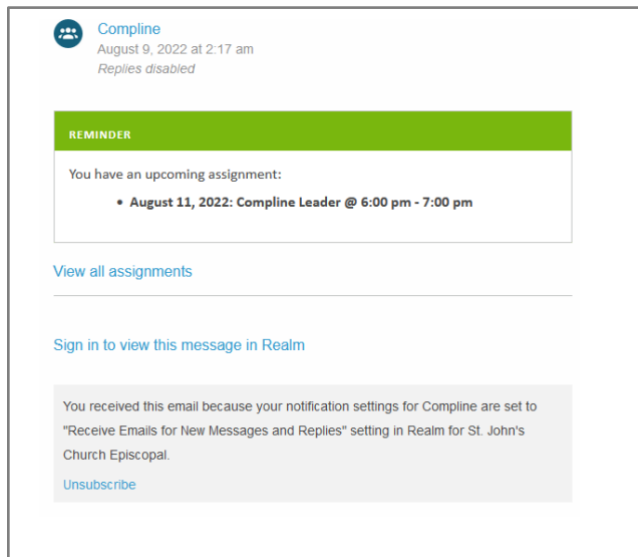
Compline
August 9, 2022 at 2:17 am
Replies disabled

REMINDER

You have an upcoming assignment:

• **August 11, 2022: Compline Leader @ 6:00 pm - 7:00 pm**

View all assignments

Sign in to view this message in Realm

You received this email because your notification settings for Compline are set to "Receive Emails for New Messages and Replies" setting in Realm for St. John's Church Episcopal.

Unsubscribe